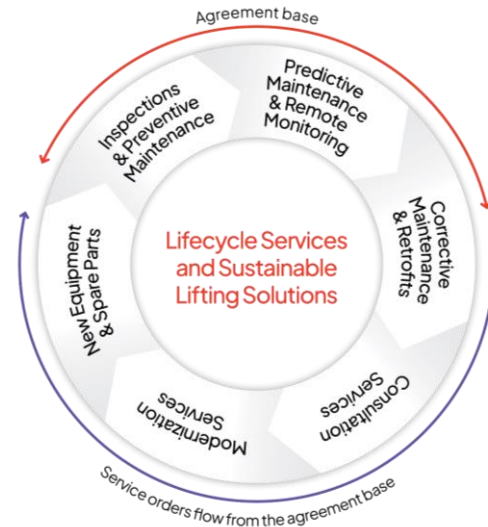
Agreement base

Inspections & Preventive Maintenance

Predictive Maintenance & Remote Monitoring

Corrective Maintenance & Retrofits

Consultation Services

Modernization Services

New Equipment & Spare Parts

Lifecycle Services and Sustainable Lifting Solutions

Service orders flow from the agreement base